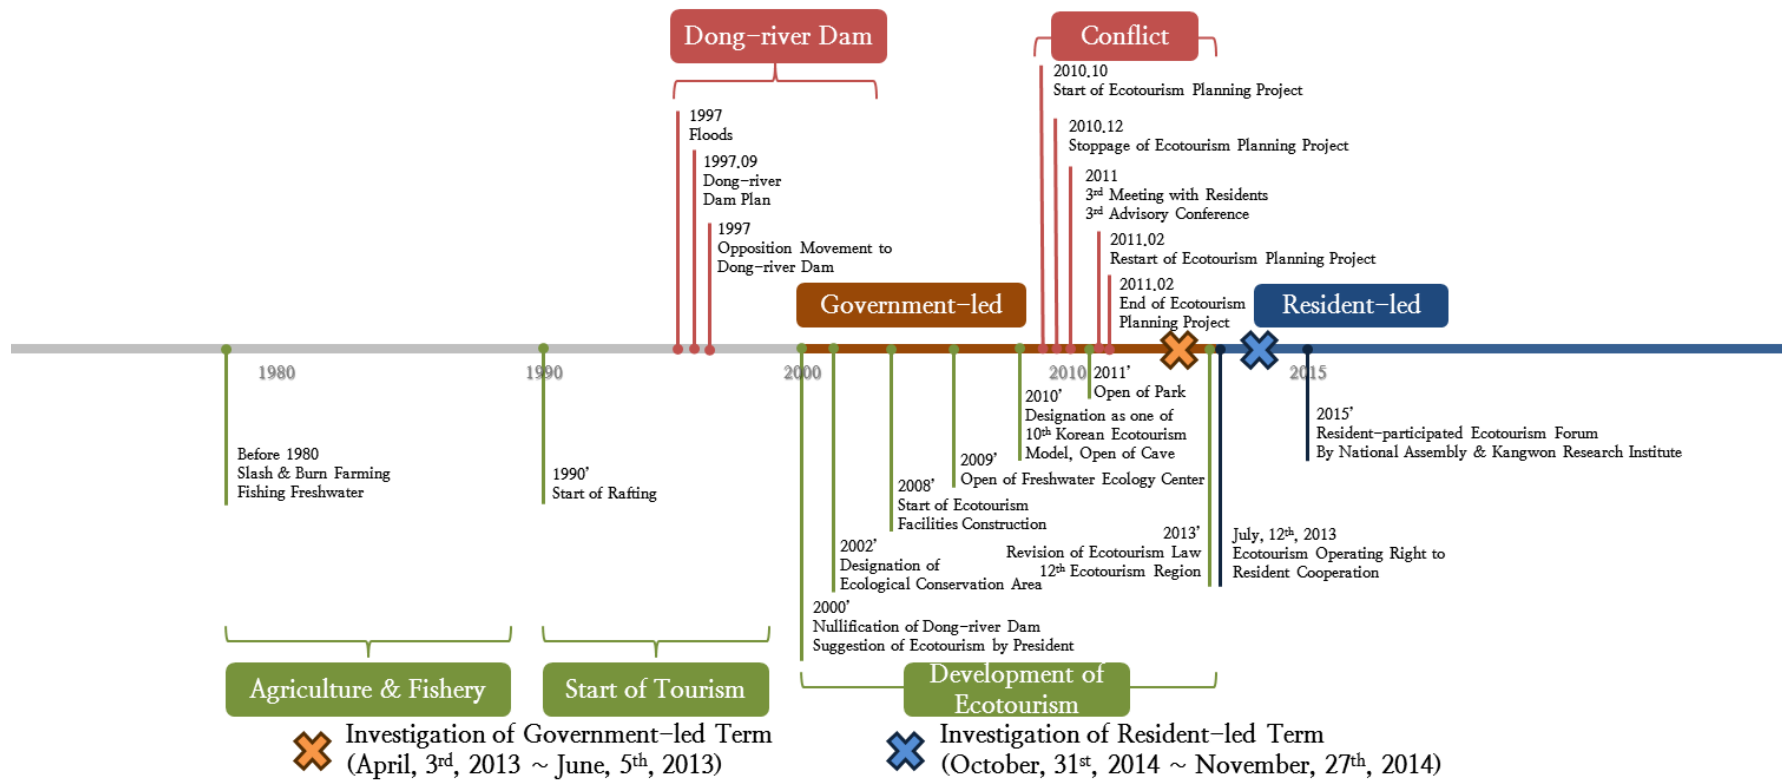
Dong-river Dam

Conflict

1997
Floods

1997.09
Dong-river Dam Plan

1997
Opposition Movement to Dong-river Dam

2010.10
Start of Ecotourism Planning Project

2010.12
Stoppage of Ecotourism Planning Project

2011
3$^{rd}$ Meeting with Residents
3$^{rd}$ Advisory Conference

2011.02
Restart of Ecotourism Planning Project

2011.02
End of Ecotourism Planning Project

Government-led

Resident-led

1980

1990

2000

2010

2015

Before 1980
Slash & Burn Farming
Fishing Freshwater

1990'
Start of Rafting

2000'
Nullification of Dong-river Dam
Suggestion of Ecotourism by President

2002'
Designation of Ecological Conservation Area

2008'
Start of Ecotourism Facilities Construction

2009'
Open of Freshwater Ecology Center

2010'
Designation as one of 10$^{th}$ Korean Ecotourism Model, Open of Cave

2011'
Open of Park

2013'
Revision of Ecotourism Law
12$^{th}$ Ecotourism Region

July, 12$^{th}$, 2013
Ecotourism Operating Right to Resident Cooperation

2015'
Resident-participated Ecotourism Forum
By National Assembly & Kangwon Research Institute

Agriculture & Fishery

Start of Tourism

Development of Ecotourism

Investigation of Government-led Term
(April, 3$^{rd}$, 2013 ~ June, 5$^{th}$, 2013)

Investigation of Resident-led Term
(October, 31$^{st}$, 2014 ~ November, 27$^{th}$, 2014)